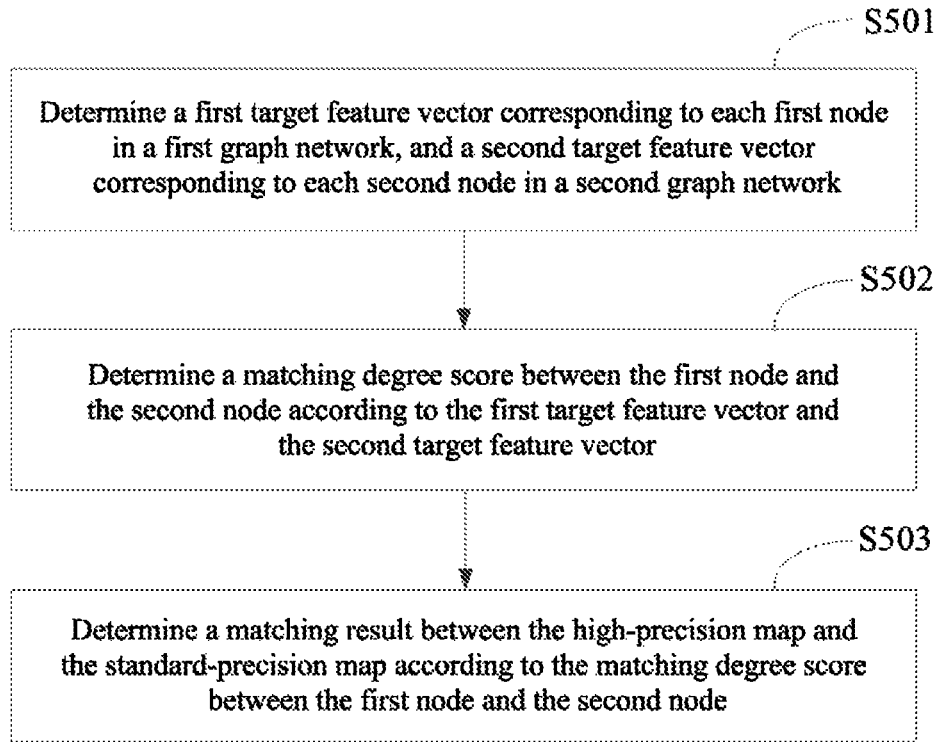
S501

Determine a first target feature vector corresponding to each first node in a first graph network, and a second target feature vector corresponding to each second node in a second graph network

S502

Determine a matching degree score between the first node and the second node according to the first target feature vector and the second target feature vector

S503

Determine a matching result between the high-precision map and the standard-precision map according to the matching degree score between the first node and the second node